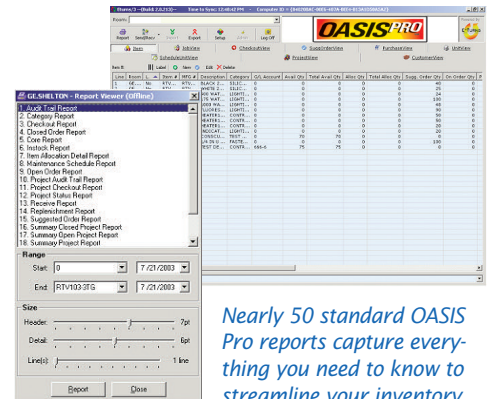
Rooms: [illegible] OASIS PRO

Report Send/Recv Setup Log Off

ItemView JobView CheckoutView SuggOrderView PurchaseView LinkView ScheduleJobView ProjectView CustomerView

Label New Edit Delete

| Line | Room | L | Item # | MFG # | Description | Category | G/L Account | Avail Qty | Total Avail Qty | Alloc Qty | Total Alloc Qty | Sugg. Order Qty | On Order Qty |
|---|---|---|---|---|---|---|---|---|---|---|---|---|---|
| 1 | GE... | No | RTV... | RTV... | BLACK 2... | SILIC... | 0 | 0 | 0 | 0 | 0 | 40 | 0 |
| 2 | GE... | No | RTV... | RTV... | WHITE 2... | SILIC... | 0 | 0 | 0 | 0 | 0 | 25 | 0 |
| | | | | | 400 WAT... | LIGHT... | 0 | 0 | 0 | 0 | 0 | 40 | 0 |
| | | | | | 175 WAT... | LIGHT... | 0 | 0 | 0 | 0 | 0 | 130 | 0 |
| | | | | | 1000 WA... | LIGHT... | 0 | 0 | 0 | 0 | 0 | 40 | 0 |
| | | | | | FLUORES... | LIGHT... | 0 | 0 | 0 | 0 | 0 | 50 | 0 |
| | | | | | HEATER1... | CONTR... | 0 | 0 | 0 | 0 | 0 | 50 | 0 |
| | | | | | HEATER1... | CONTR... | 0 | 0 | 0 | 0 | 0 | 50 | 0 |
| | | | | | HEATER1... | CONTR... | 0 | 0 | 0 | 0 | 0 | 50 | 0 |
| | | | | | INDICAT... | LIGHT... | 0 | 0 | 0 | 0 | 0 | 20 | 0 |
| | | | | | CONSOLI... | TEST ... | 0 | 70 | 70 | 0 | 0 | 0 | 0 |
| | | | | | 1/4-20 U... | FASTE... | 0 | 0 | 0 | 0 | 0 | 100 | 0 |
| | | | | | TEST DE... | CONTR... | 666-6 | 75 | 75 | 0 | 0 | 0 | 0 |

GE.SHELTON - Report Viewer (Offline)

1. Audit Trail Report
2. Category Report
3. Checkout Report
4. Closed Order Report
5. Core Report
6. Instock Report
7. Item Allocation Detail Report
8. Maintenance Schedule Report
9. Open Order Report
10. Project Audit Trail Report
11. Project Checkout Report
12. Project Status Report
13. Receive Report
14. Replenishment Report
15. Suggested Order Report
16. Summary Closed Project Report
17. Summary Open Project Report
18. Summary Project Report

Range
Start: 0 7/21/2003
End: RTV103-3TG 7/21/2003

Size
Header: 7pt
Detail: 6pt
Line(s): 1 line

Report Close

Nearly 50 standard OASIS Pro reports capture everything you need to know to streamline your inventory